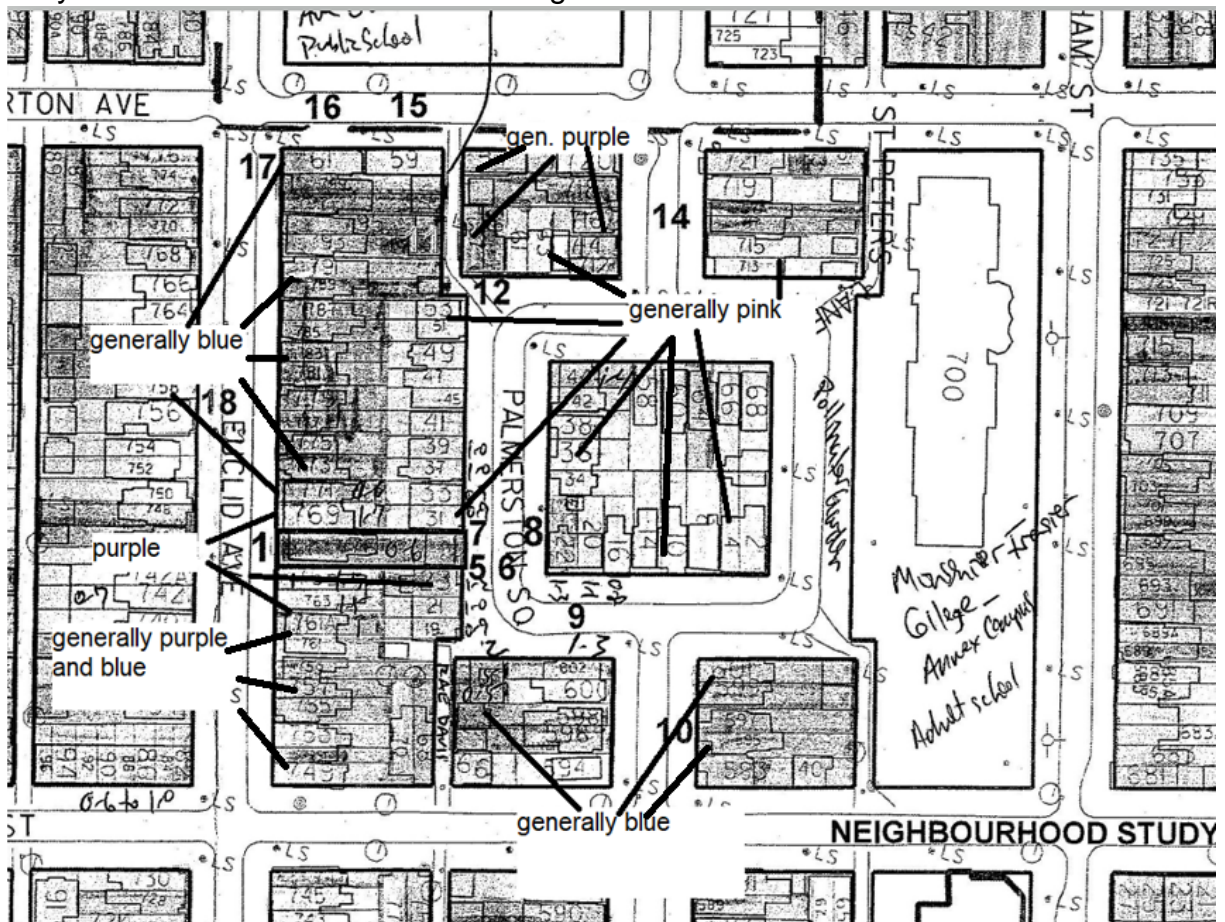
Public School

RTON AVE

16 15

17

gen. purple

14

12

generally pink

generally blue

18

EUCLID AVE

PALMERSTON SQ

purple

1

7

8

5 6

9

generally purple and blue

10

generally blue

ST PETERS LANE

700

Pollander Garden

Marshall Fraser College – Annex Campus Adult school

NEIGHBOURHOOD STUDY

ST

HAM ST

LS

721 719 715 713

61 59

55 53 51 49 47 45 41 39 37 35 33 31

44 42 38 36 34 22 20 16 14 10 4 2 68 66

768 766 764 756 754 752 750 746 742

761 759 787 785 783 781 779 777 775 773 771 769 767 763 761A 781 759 757 755 753 749

725 723 721

602 600 598 596 594

597 595 593

715 713 709 707 693 691 689 687 685 683 681

730 728 745 743

Oct to 1P